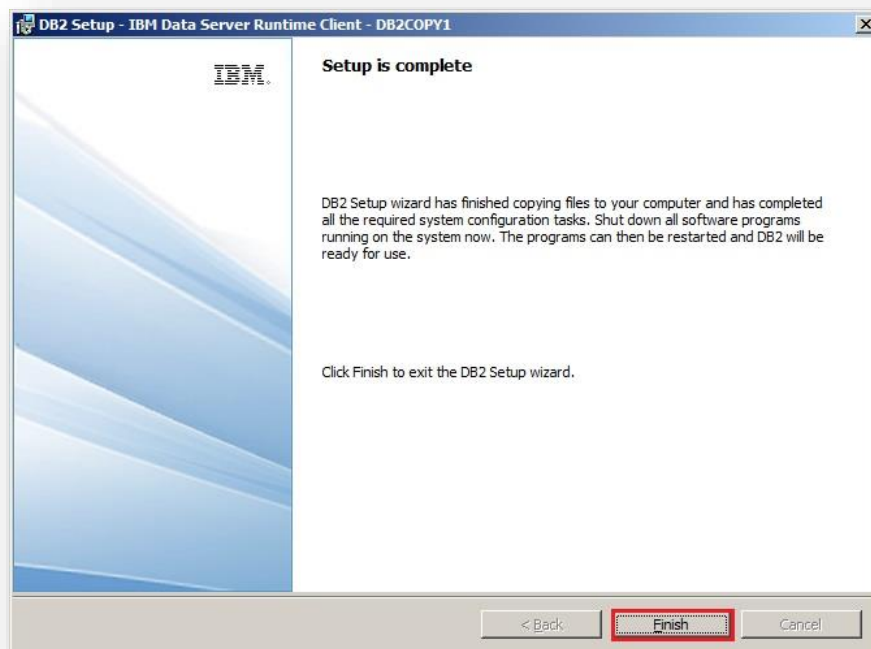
DB2 Setup - IBM Data Server Runtime Client - DB2COPY1

IBM.

Setup is complete

DB2 Setup wizard has finished copying files to your computer and has completed all the required system configuration tasks. Shut down all software programs running on the system now. The programs can then be restarted and DB2 will be ready for use.

Click Finish to exit the DB2 Setup wizard.

< Back

Finish

Cancel